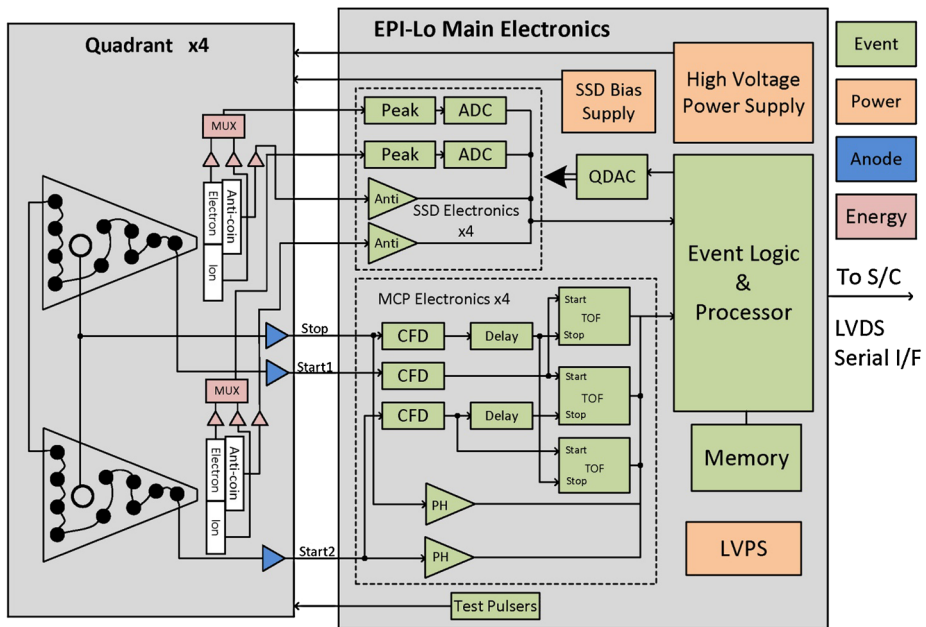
Quadrant x4

EPI-Lo Main Electronics

Event

Power

Anode

Energy

SSD Bias Supply

High Voltage Power Supply

MUX

Peak

ADC

Peak

ADC

QDAC

Electron

Anti-coin

Ion

Anti

Anti

SSD Electronics x4

Event Logic & Processor

To S/C

LVDS Serial I/F

MCP Electronics x4

Stop

CFD

Delay

Start

Stop

TOF

Start1

CFD

Start

TOF

Stop

MUX

CFD

Delay

Start

TOF

Stop

Electron

Anti-coin

Ion

Memory

PH

PH

Start2

LVPS

Test Pulsers